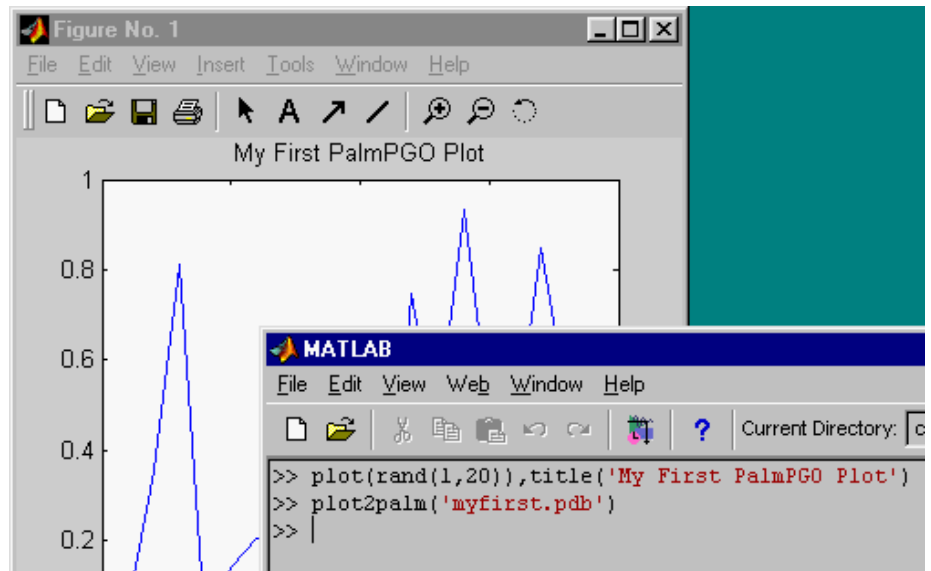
Figure No. 1
File Edit View Insert Tools Window Help
My First PalmPGO Plot
1
0.8
0.6
0.4
0.2
MATLAB
File Edit View Web Window Help
Current Directory: c
>> plot(rand(1,20)),title('My First PalmPGO Plot')
>> plot2palm('myfirst.pdb')
>> |